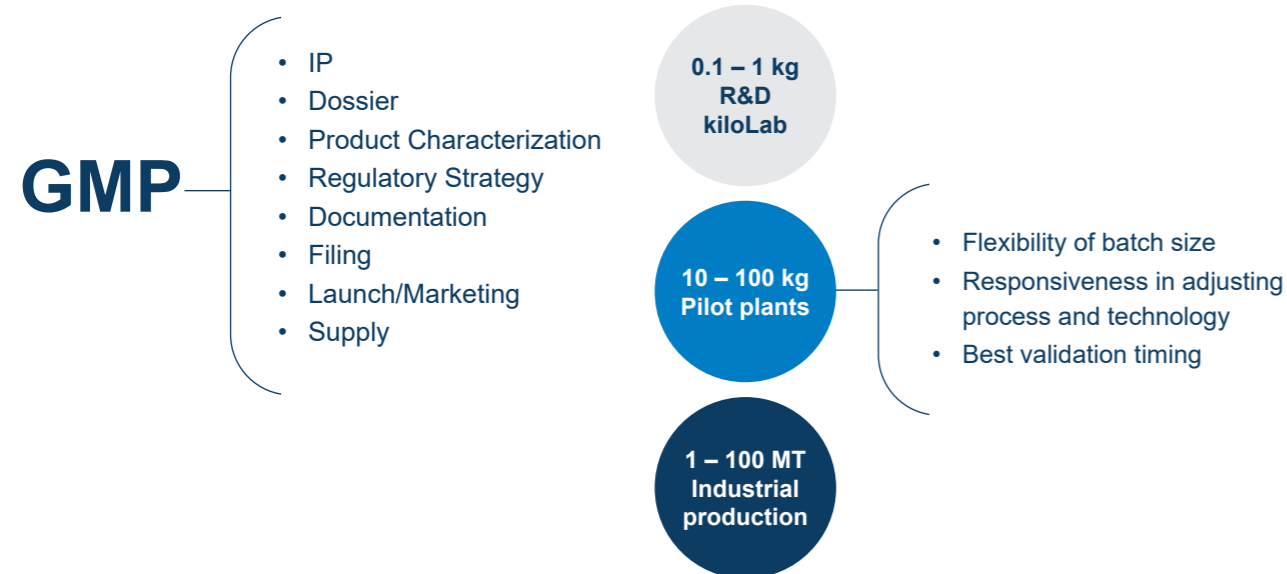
GMP

- IP
- Dossier
- Product Characterization
- Regulatory Strategy
- Documentation
- Filing
- Launch/Marketing
- Supply

0.1 – 1 kg
R&D
kiloLab

10 – 100 kg
Pilot plants

- Flexibility of batch size
- Responsiveness in adjusting process and technology
- Best validation timing

1 – 100 MT
Industrial
production